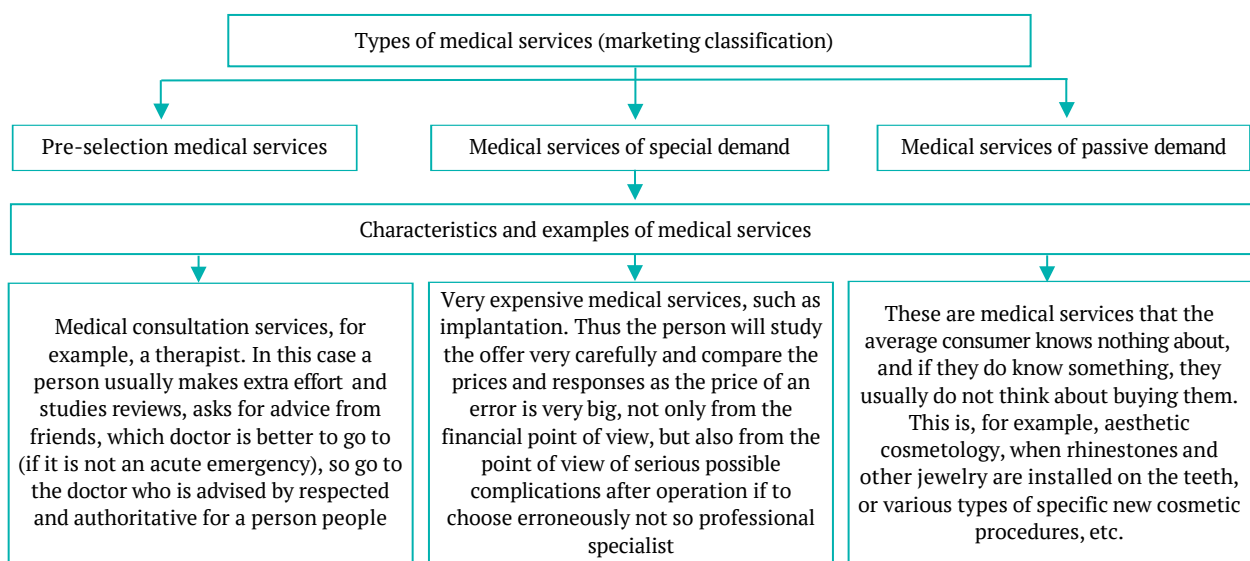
Types of medical services (marketing classification)

Pre-selection medical services

Medical services of special demand

Medical services of passive demand

Characteristics and examples of medical services

Medical consultation services, for example, a therapist. In this case a person usually makes extra effort and studies reviews, asks for advice from friends, which doctor is better to go to (if it is not an acute emergency), so go to the doctor who is advised by respected and authoritative for a person people

Very expensive medical services, such as implantation. Thus the person will study the offer very carefully and compare the prices and responses as the price of an error is very big, not only from the financial point of view, but also from the point of view of serious possible complications after operation if to choose erroneously not so professional specialist

These are medical services that the average consumer knows nothing about, and if they do know something, they usually do not think about buying them. This is, for example, aesthetic cosmetology, when rhinestones and other jewelry are installed on the teeth, or various types of specific new cosmetic procedures, etc.